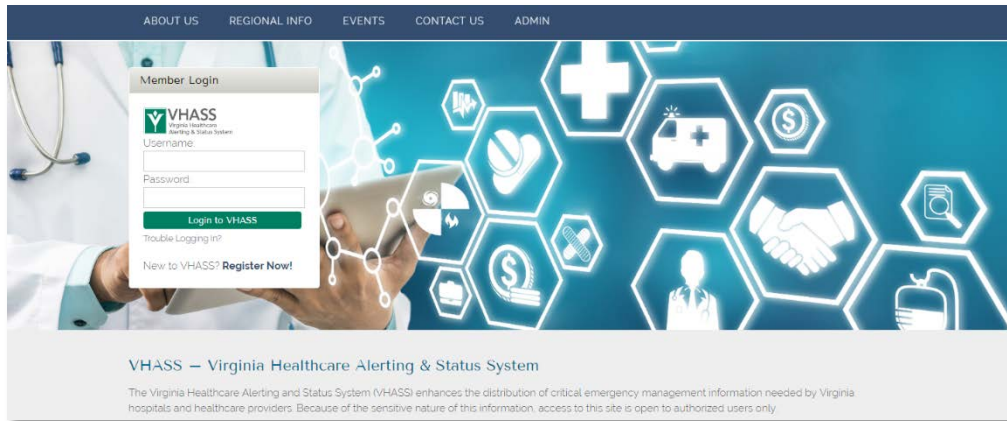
ABOUT US REGIONAL INFO EVENTS CONTACT US ADMIN

Member Login

VHASS
Virginia Healthcare Alerting & Status System

Username

Password

Login to VHASS

Trouble Logging in?

New to VHASS? Register Now!

VHASS — Virginia Healthcare Alerting & Status System

The Virginia Healthcare Alerting and Status System (VHASS) enhances the distribution of critical emergency management information needed by Virginia hospitals and healthcare providers. Because of the sensitive nature of this information, access to this site is open to authorized users only.